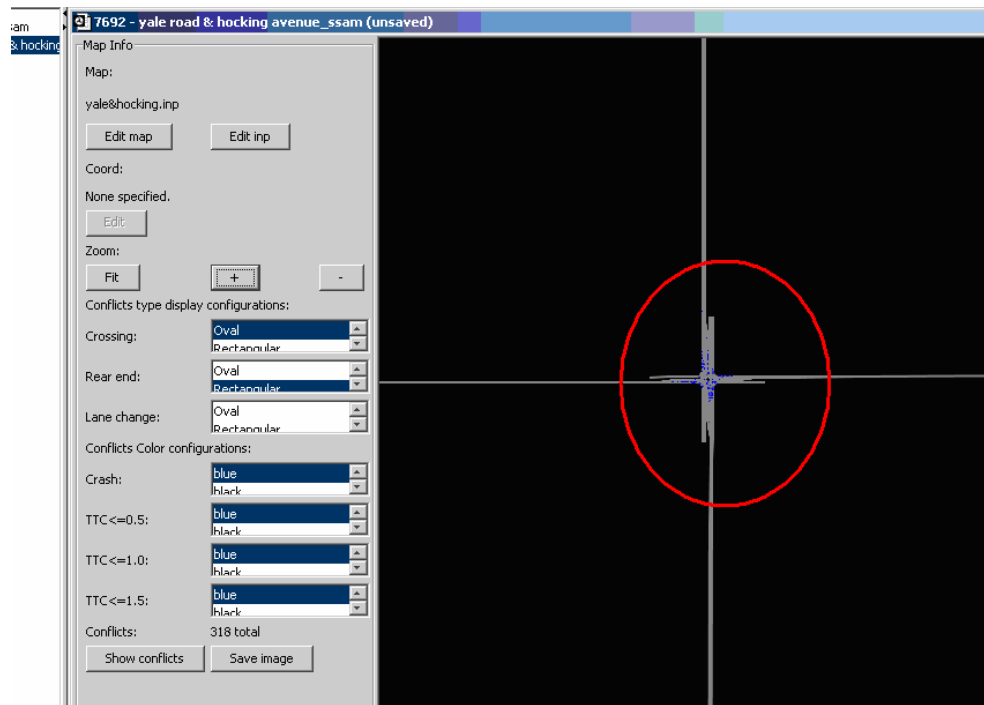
sam
& hocking

7692 - yale road & hocking avenue_ssam (unsaved)

Map Info

Map:

yale&hocking.inp

Edit map Edit inp

Coord:

None specified.

Edit

Zoom:

Fit + -

Conflicts type display configurations:

Crossing: Oval Rectangular

Rear end: Oval Rectangular

Lane change: Oval Rectangular

Conflicts Color configurations:

Crash: blue black

TTC<=0.5: blue black

TTC<=1.0: blue black

TTC<=1.5: blue black

Conflicts: 318 total

Show conflicts Save image